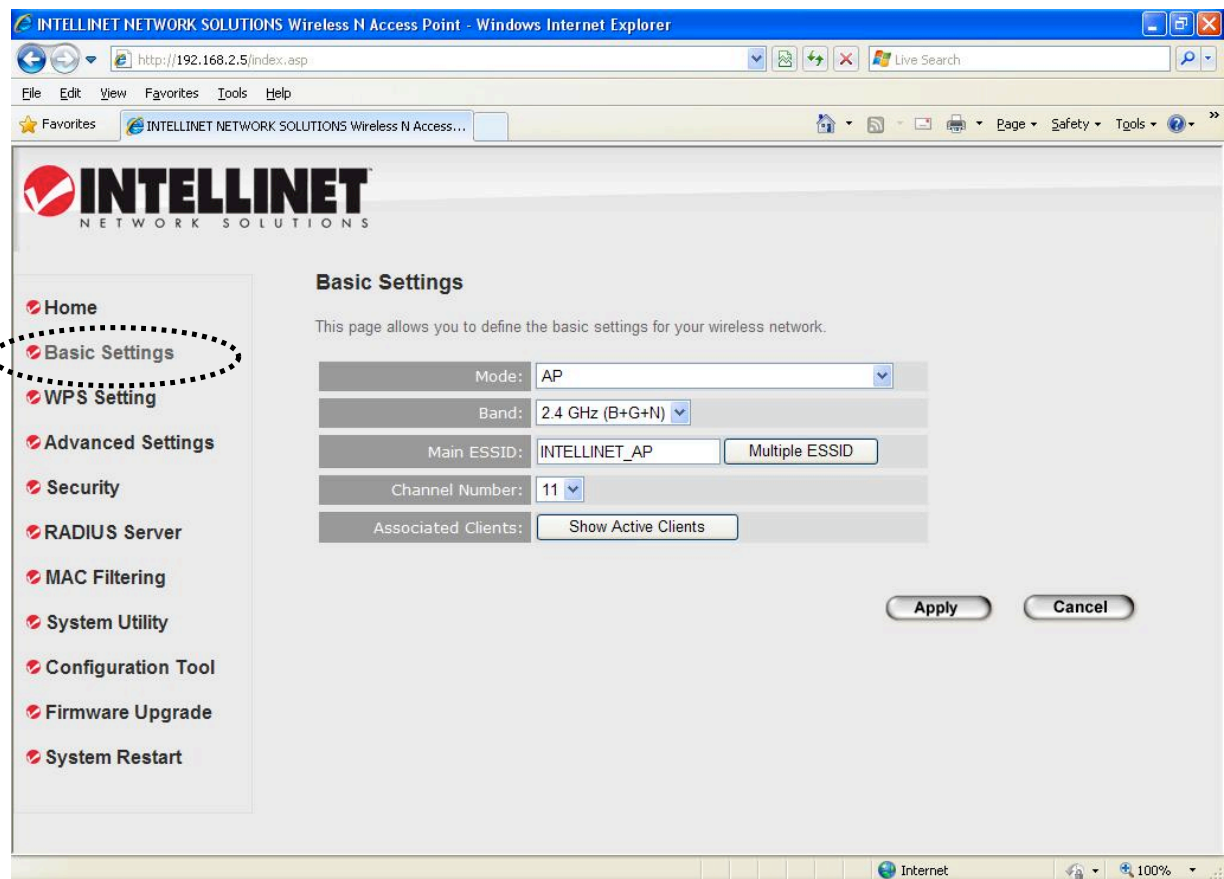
INTELLINET NETWORK SOLUTIONS Wireless N Access Point - Windows Internet Explorer

http://192.168.2.5/index.asp

Live Search

File Edit View Favorites Tools Help

Favorites

INTELLINET NETWORK SOLUTIONS Wireless N Access...

Page ▾ Safety ▾ Tools ▾

INTELLINET
NETWORK SOLUTIONS

Home
Basic Settings
WPS Setting
Advanced Settings
Security
RADIUS Server
MAC Filtering
System Utility
Configuration Tool
Firmware Upgrade
System Restart

Basic Settings

This page allows you to define the basic settings for your wireless network.

| | |
|---|---|
| Mode: | AP |
| Band: | 2.4 GHz (B+G+N) |
| Main ESSID: | INTELLINET_AP Multiple ESSID |
| Channel Number: | 11 |
| Associated Clients: | Show Active Clients |

Apply Cancel

Internet 100%